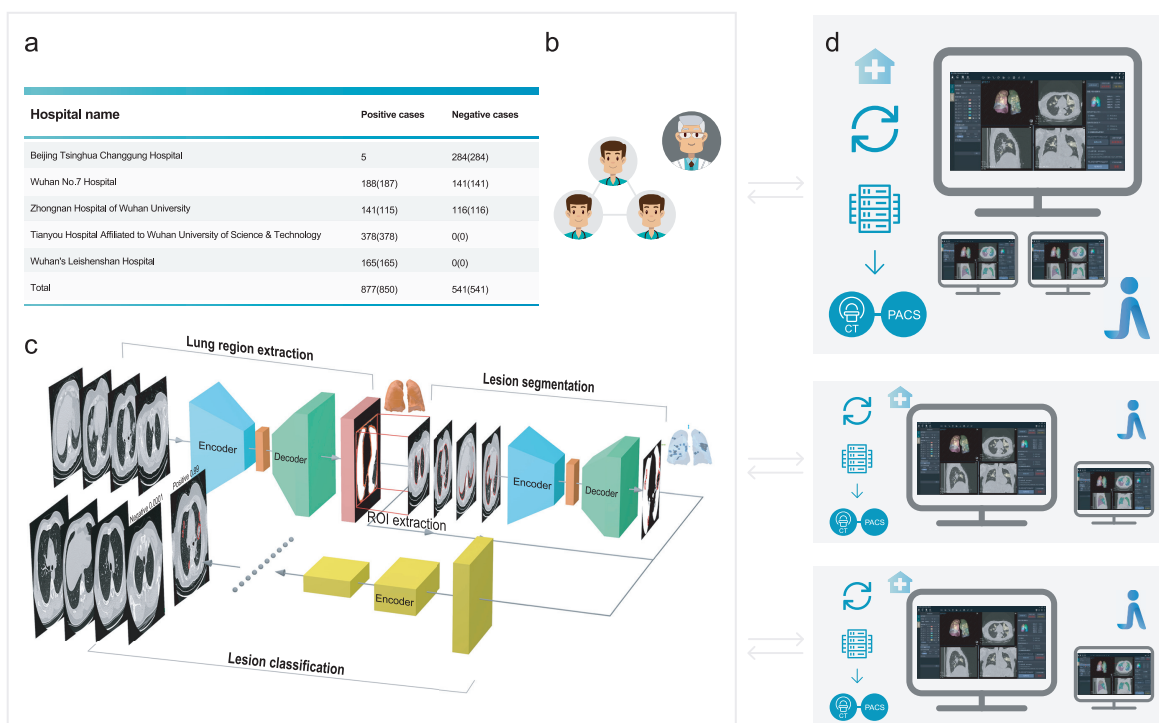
a

| Hospital name | Positive cases | Negative cases |
|---|---|---|
| Beijing Tsinghua Changgung Hospital | 5 | 284(284) |
| Wuhan No.7 Hospital | 188(187) | 141(141) |
| Zhongnan Hospital of Wuhan University | 141(115) | 116(116) |
| Tianyou Hospital Affiliated to Wuhan University of Science & Technology | 378(378) | 0(0) |
| Wuhan's Leishenshan Hospital | 165(165) | 0(0) |
| Total | 877(850) | 541(541) |

b

c

Lung region extraction

Lesion segmentation

Encoder

Decoder

Encoder

Decoder

ROI extraction

Negative 0.0001

Positive 0.99

Encoder

Lesion classification

d

CT

PACS

CT

PACS

CT

PACS